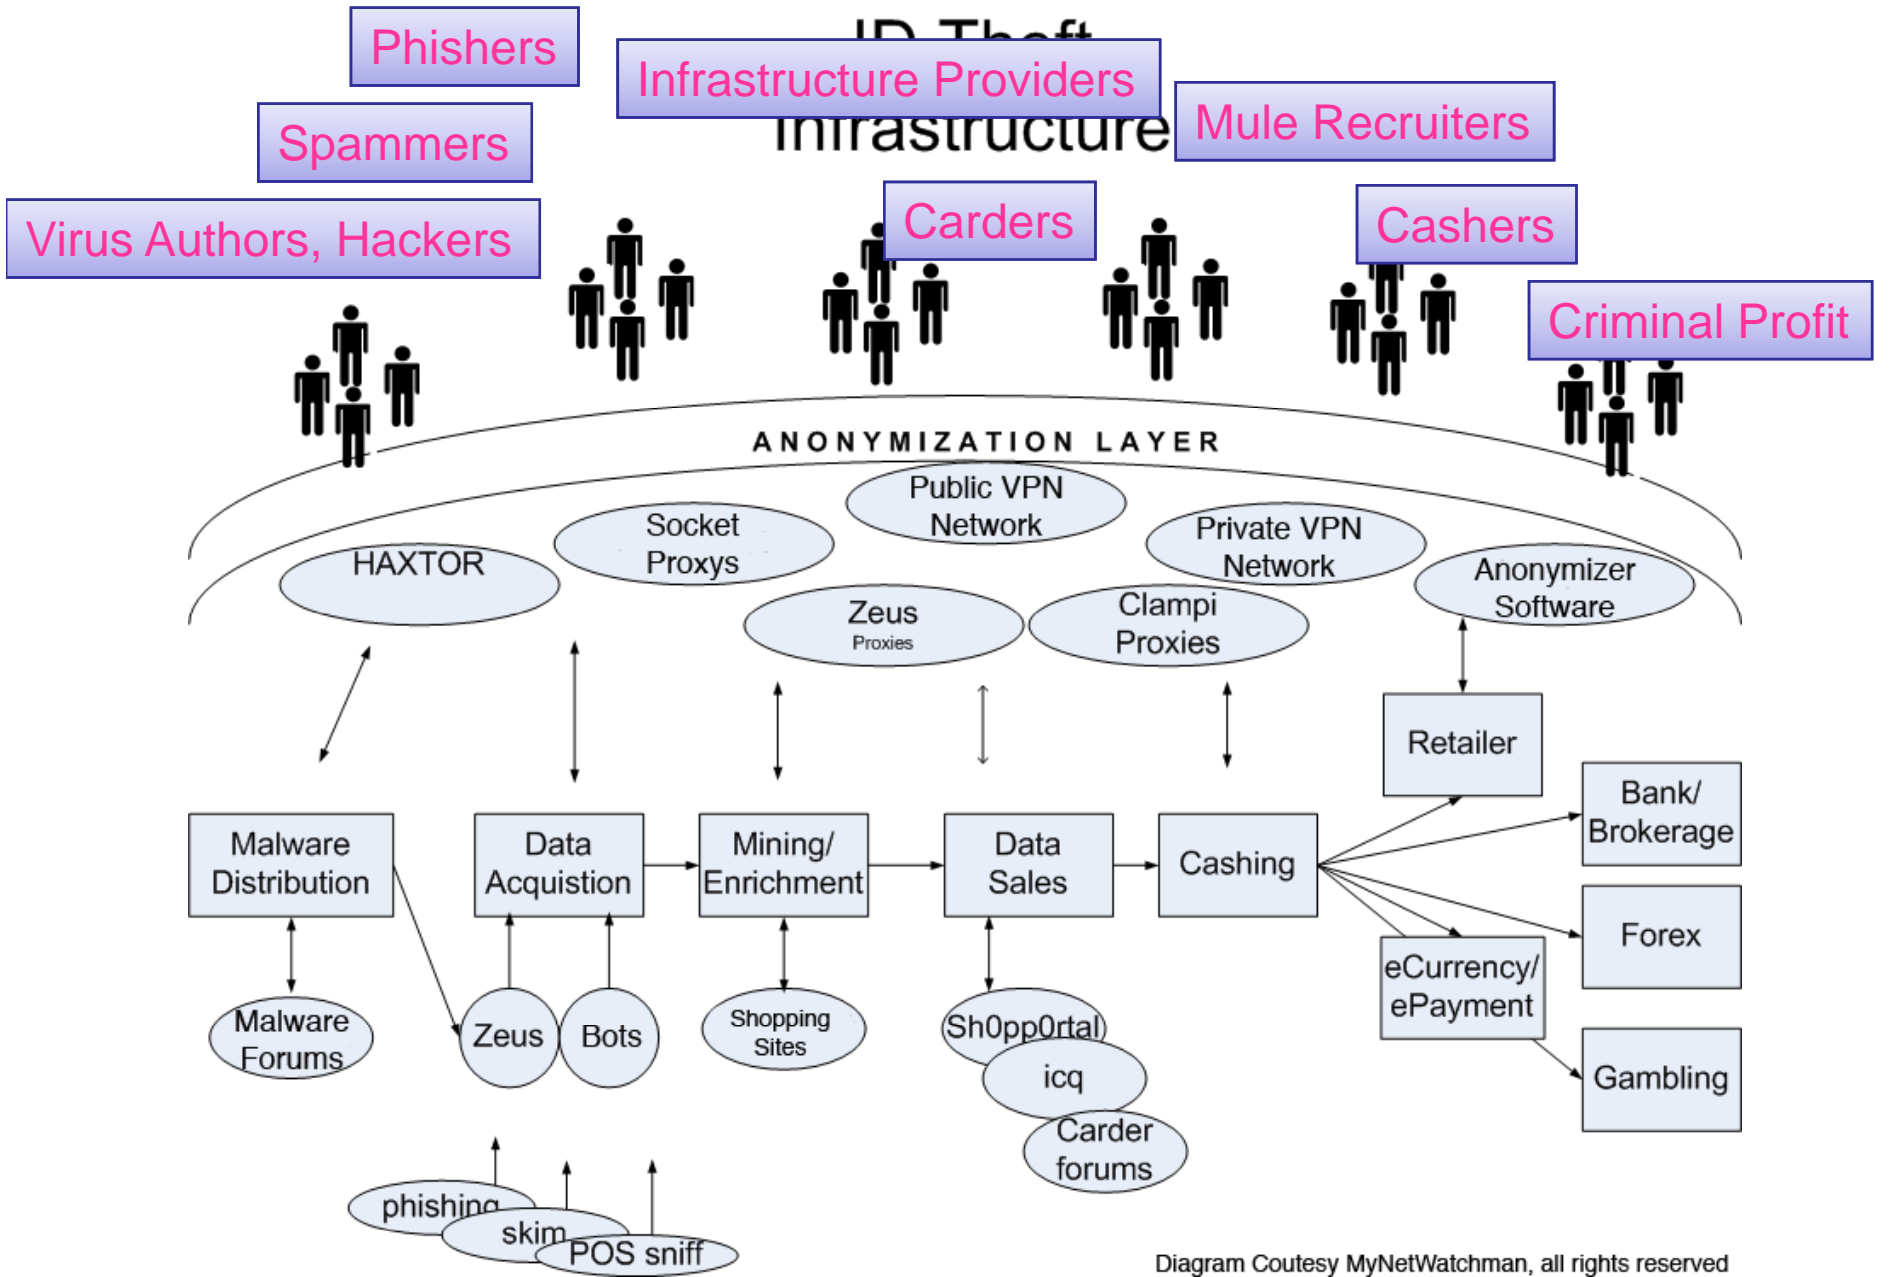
Phishers

ID Theft Infrastructure

Infrastructure Providers

Spammers

Mule Recruiters

Virus Authors, Hackers

Carders

Cashers

Criminal Profit

ANONYMIZATION LAYER

Public VPN Network

Socket Proxys

Private VPN Network

HAXTOR

Anonymizer Software

Zeus Proxies

Clampi Proxies

Retailer

Bank/ Brokerage

Malware Distribution

Data Acquistion

Mining/ Enrichment

Data Sales

Cashing

Forex

eCurrency/ ePayment

Malware Forums

Zeus

Bots

Shopping Sites

Sh0pp0rtal

icq

Gambling

Carder forums

phishing

skim

POS sniff

Diagram Coutesy MyNetWatchman, all rights reserved